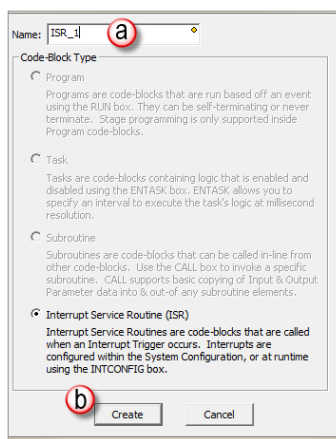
Name: ISR_1 ⓐ

Code-Block Type

Program

Programs are code-blocks that are run based off an event using the RUN box. They can be self-terminating or never terminate. Stage programming is only supported inside Program code-blocks.

Task

Tasks are code-blocks containing logic that is enabled and disabled using the ENTASK box. ENTASK allows you to specify an interval to execute the task's logic at millisecond resolution.

Subroutine

Subroutines are code-blocks that can be called in-line from other code-blocks. Use the CALL box to invoke a specific subroutine. CALL supports basic copying of Input & Output Parameter data into & out-of any subroutine elements.

Interrupt Service Routine (ISR)

Interrupt Service Routines are code-blocks that are called when an Interrupt Trigger occurs. Interrupts are configured within the System Configuration, or at runtime using the INTCONFIG box.

ⓑ Create Cancel